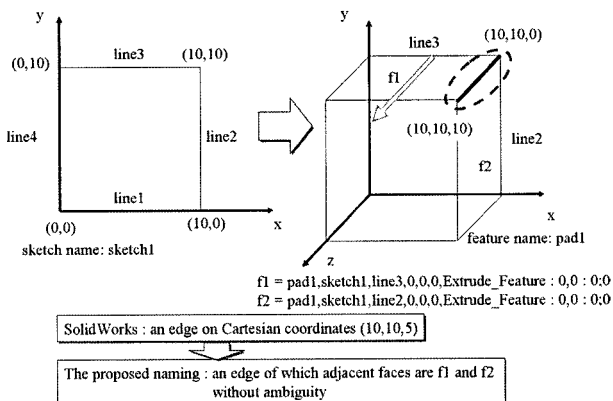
y

(0,10)

line3

(10,10)

line4

line2

line1

(0,0)

(10,0)

x

sketch name: sketch1

y

line3

(10,10,0)

f1

(10,10,10)

line2

f2

x

z

feature name: pad1

f1 = pad1,sketch1,line3,0,0,0,Extrude_Feature : 0,0 : 0;0
f2 = pad1,sketch1,line2,0,0,0,Extrude_Feature : 0,0 : 0;0

SolidWorks : an edge on Cartesian coordinates (10,10,5)

The proposed naming : an edge of which adjacent faces are f1 and f2 without ambiguity